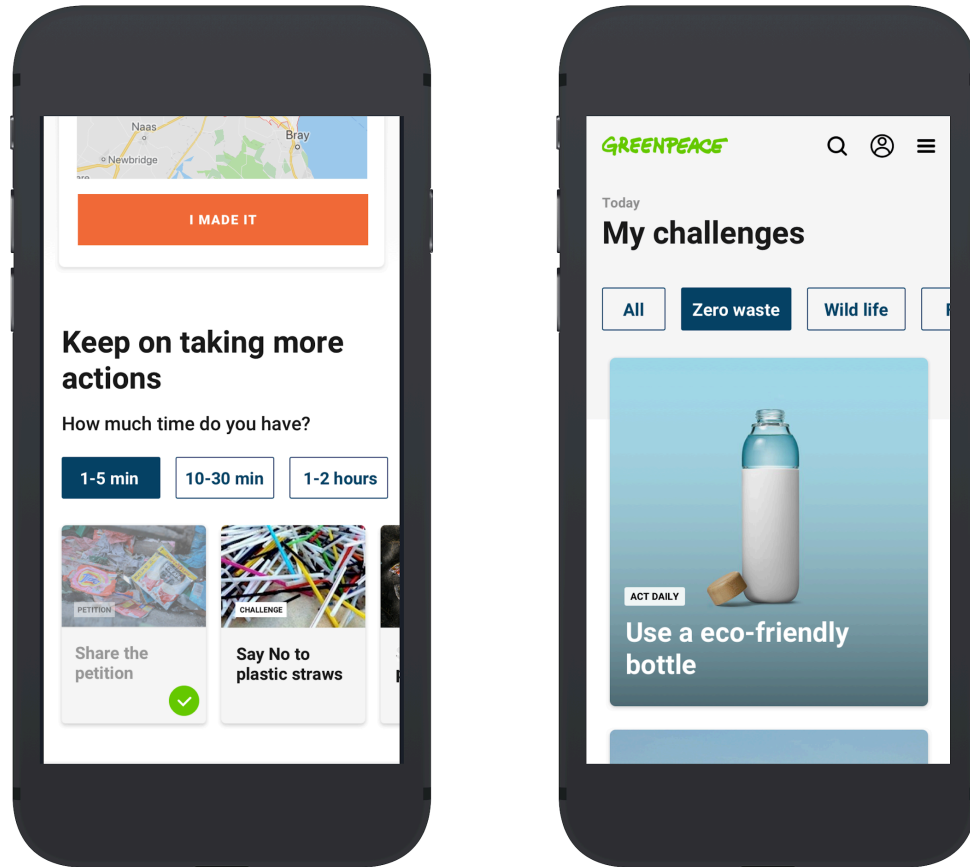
Naas
Bray
Newbridge

I MADE IT

Keep on taking more actions

How much time do you have?

1-5 min
10-30 min
1-2 hours

PETITION
Share the petition

CHALLENGE
Say No to plastic straws

GREENPEACE

Today
My challenges

All
Zero waste
Wild life

ACT DAILY
Use a eco-friendly bottle